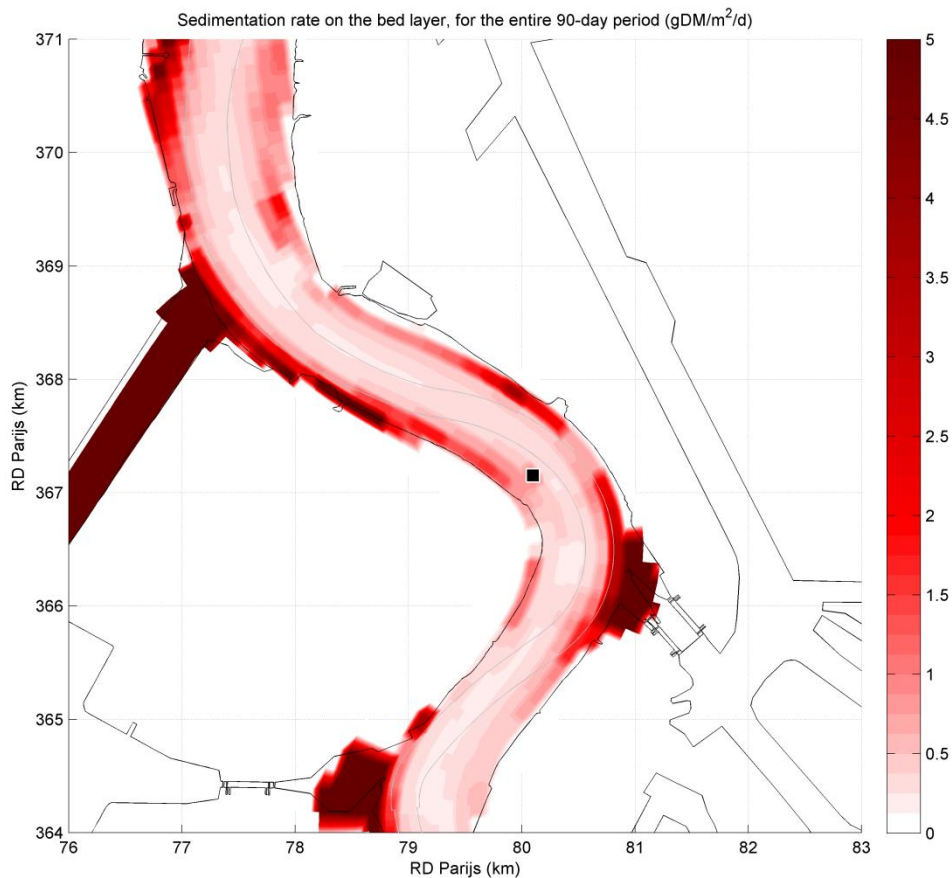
Sedimentation rate on the bed layer, for the entire 90-day period (gDM/$m^2$/d)

371
370
369
368
367
366
365
364

RD Parijs (km)

76
77
78
79
80
81
82
83

RD Parijs (km)

5
4.5
4
3.5
3
2.5
2
1.5
1
0.5
0